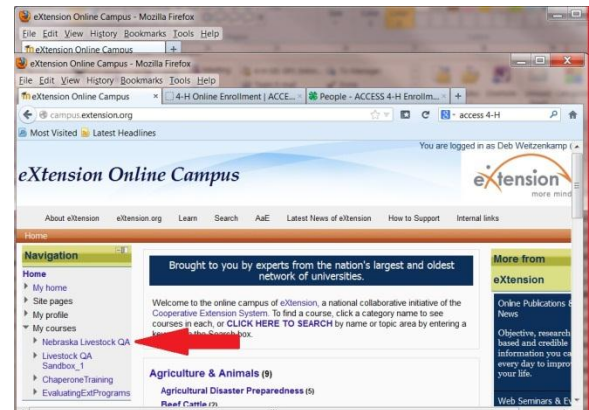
eXtension Online Campus - Mozilla Firefox
File Edit View History Bookmarks Tools Help
eXtension Online Campus +
eXtension Online Campus - Mozilla Firefox
File Edit View History Bookmarks Tools Help
eXtension Online Campus × 4-H Online Enrollment | ACCE... × People - ACCESS 4-H Enrollm... × +
campus.extension.org
access 4-H
Most Visited Latest Headlines
You are logged in as Deb Weitzenkamp (

eXtension Online Campus
eXtension
more mind

About eXtension eXtension.org Learn Search AaE Latest News of eXtension How to Support Internal links
Home

Navigation
Home
My home
Site pages
My profile
My courses
Nebraska Livestock QA
Livestock QA Sandbox_1
ChaperoneTraining
EvaluatingExtPrograms

Brought to you by experts from the nation's largest and oldest network of universities.

Welcome to the online campus of eXtension, a national collaborative initiative of the Cooperative Extension System. To find a course, click a category name to see courses in each, or CLICK HERE TO SEARCH by name or topic area by entering a keyword in the Search box.

Agriculture & Animals (9)
Agricultural Disaster Preparedness (5)
Beef Cattle (2)

More from eXtension
Online Publications & News
Objective, research based and credible information you ca every day to improv your life.
Web Seminars & E